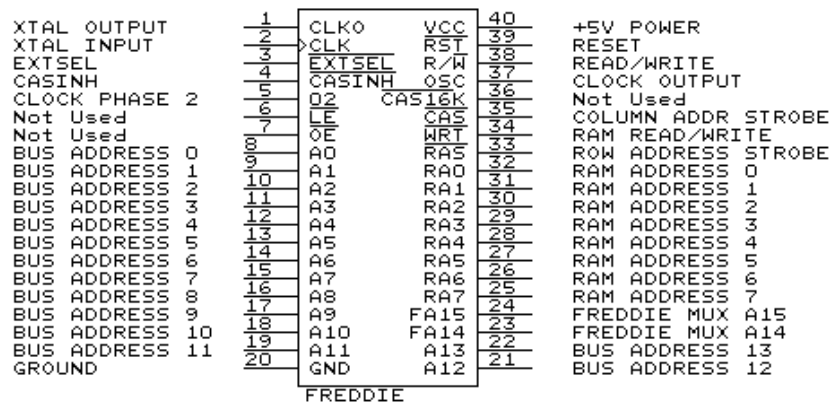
| Function | Pin | Name | Name | Pin | Function |
|---|---|---|---|---|---|
| XTAL OUTPUT | 1 | CLKO | VCC | 40 | +5V POWER |
| XTAL INPUT | 2 | CLK | RST | 39 | RESET |
| EXTSEL | 3 | EXTSEL | R/W | 38 | READ/WRITE |
| CASINH | 4 | CASINH | OSC | 37 | CLOCK OUTPUT |
| CLOCK PHASE 2 | 5 | 02 | CAS16K | 36 | Not Used |
| Not Used | 6 | LE | CAS | 35 | COLUMN ADDR STROBE |
| Not Used | 7 | OE | WRT | 34 | RAM READ/WRITE |
| BUS ADDRESS 0 | 8 | A0 | RAS | 33 | ROW ADDRESS STROBE |
| BUS ADDRESS 1 | 9 | A1 | RA0 | 32 | RAM ADDRESS 0 |
| BUS ADDRESS 2 | 10 | A2 | RA1 | 31 | RAM ADDRESS 1 |
| BUS ADDRESS 3 | 11 | A3 | RA2 | 30 | RAM ADDRESS 2 |
| BUS ADDRESS 4 | 12 | A4 | RA3 | 29 | RAM ADDRESS 3 |
| BUS ADDRESS 5 | 13 | A5 | RA4 | 28 | RAM ADDRESS 4 |
| BUS ADDRESS 6 | 14 | A6 | RA5 | 27 | RAM ADDRESS 5 |
| BUS ADDRESS 7 | 15 | A7 | RA6 | 26 | RAM ADDRESS 6 |
| BUS ADDRESS 8 | 16 | A8 | RA7 | 25 | RAM ADDRESS 7 |
| BUS ADDRESS 9 | 17 | A9 | FA15 | 24 | FREDDIE MUX A15 |
| BUS ADDRESS 10 | 18 | A10 | FA14 | 23 | FREDDIE MUX A14 |
| BUS ADDRESS 11 | 19 | A11 | A13 | 22 | BUS ADDRESS 13 |
| GROUND | 20 | GND | A12 | 21 | BUS ADDRESS 12 |

FREDDIE